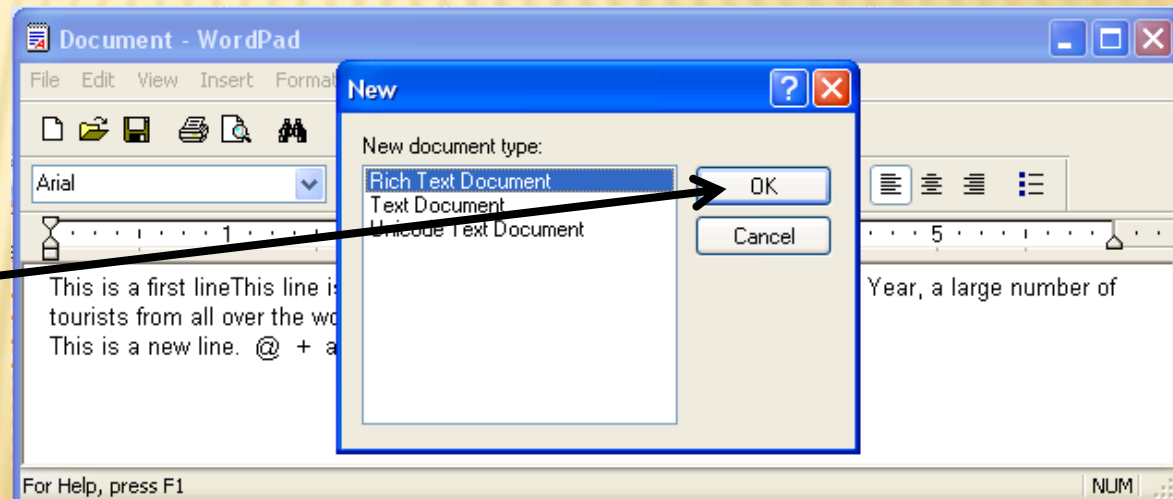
Document - WordPad

File Edit View Insert Format

Arial

1

5

This is a first lineThis line is

Year, a large number of

tourists from all over the wo

This is a new line. @ + a

New

New document type:

Rich Text Document
Text Document
Unicode Text Document

OK

Cancel

For Help, press F1

NUM